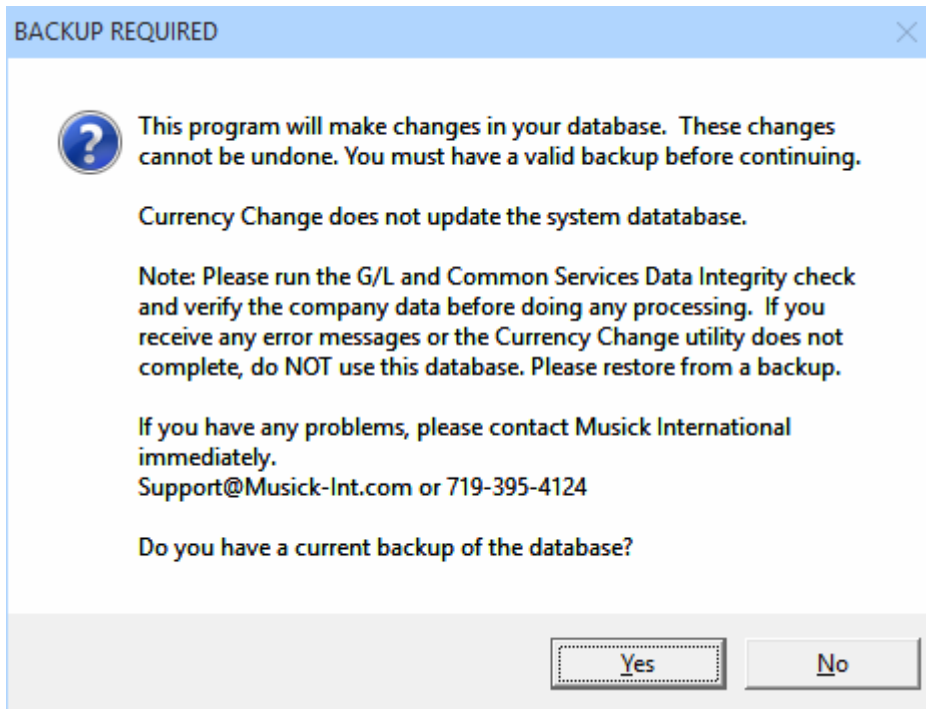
BACKUP REQUIRED

This program will make changes in your database. These changes cannot be undone. You must have a valid backup before continuing.

Currency Change does not update the system datatabase.

Note: Please run the G/L and Common Services Data Integrity check and verify the company data before doing any processing. If you receive any error messages or the Currency Change utility does not complete, do NOT use this database. Please restore from a backup.

If you have any problems, please contact Musick International immediately.
Support@Musick-Int.com or 719-395-4124

Do you have a current backup of the database?

Yes

No